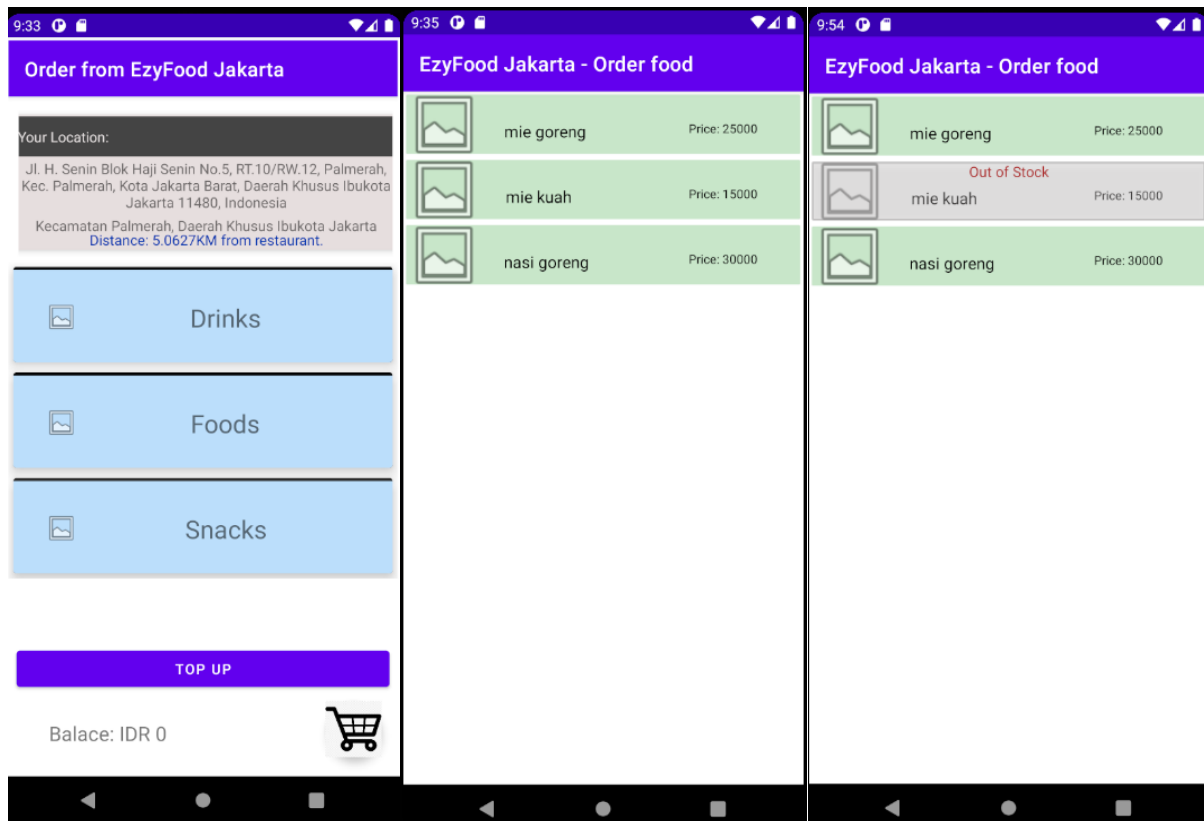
9:33

Order from EzyFood Jakarta

Your Location:

Jl. H. Senin Blok Haji Senin No.5, RT.10/RW.12, Palmerah, Kec. Palmerah, Kota Jakarta Barat, Daerah Khusus Ibukota Jakarta 11480, Indonesia

Kecamatan Palmerah, Daerah Khusus Ibukota Jakarta
Distance: 5.0627KM from restaurant.

Drinks

Foods

Snacks

TOP UP

Balace: IDR 0

9:35

EzyFood Jakarta - Order food

mie goreng Price: 25000

mie kuah Price: 15000

nasi goreng Price: 30000

9:54

EzyFood Jakarta - Order food

mie goreng Price: 25000

Out of Stock
mie kuah Price: 15000

nasi goreng Price: 30000